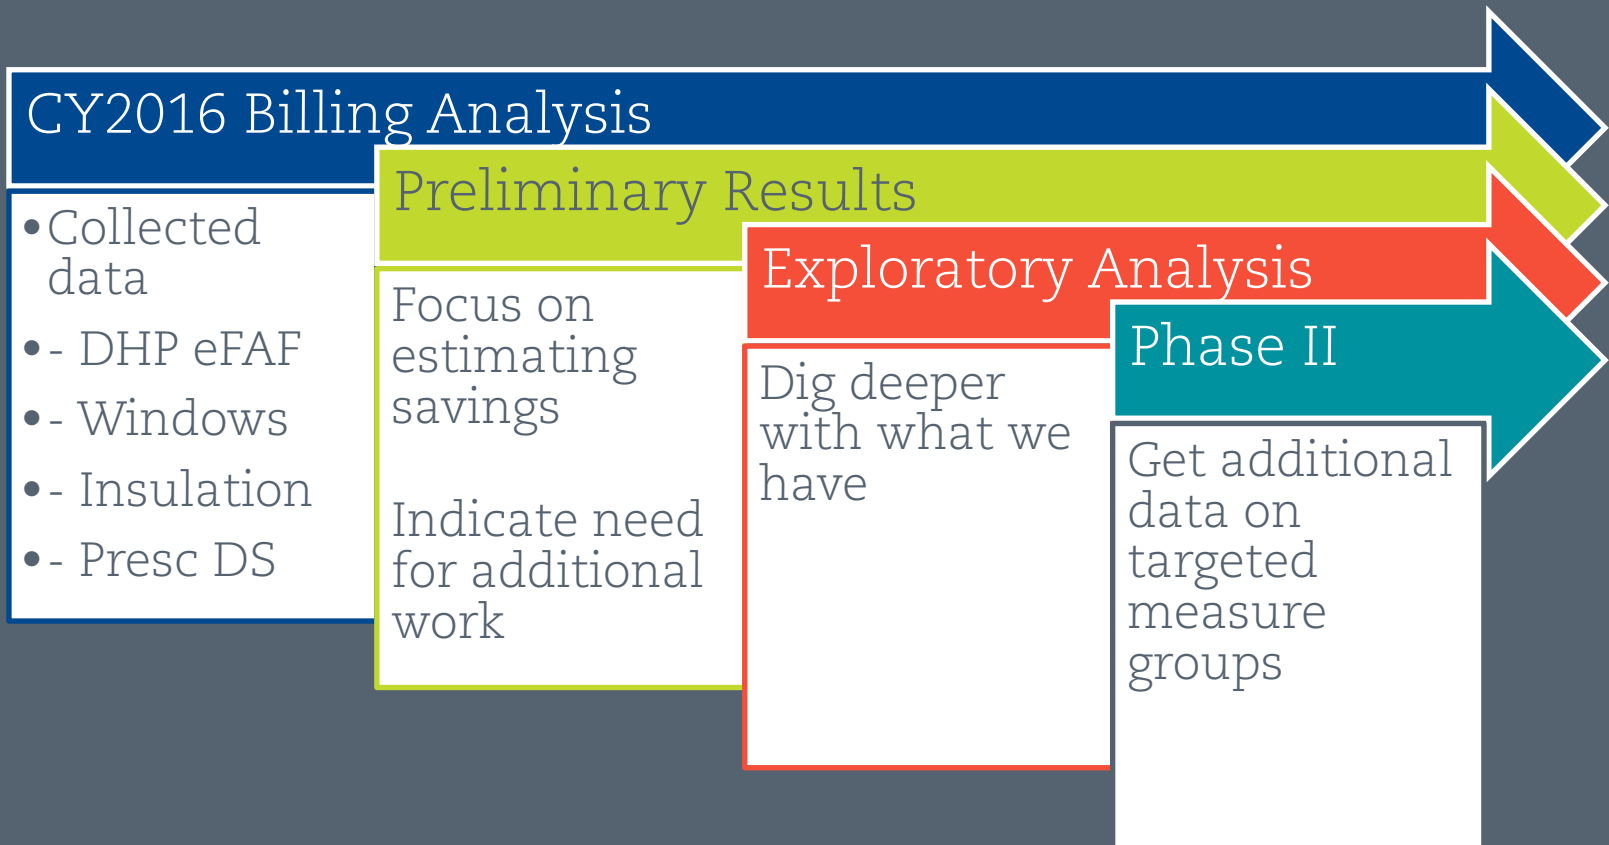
CY2016 Billing Analysis

• Collected data
• - DHP eFAF
• - Windows
• - Insulation
• - Presc DS

Preliminary Results

Focus on estimating savings

Indicate need for additional work

Exploratory Analysis

Dig deeper with what we have

Phase II

Get additional data on targeted measure groups